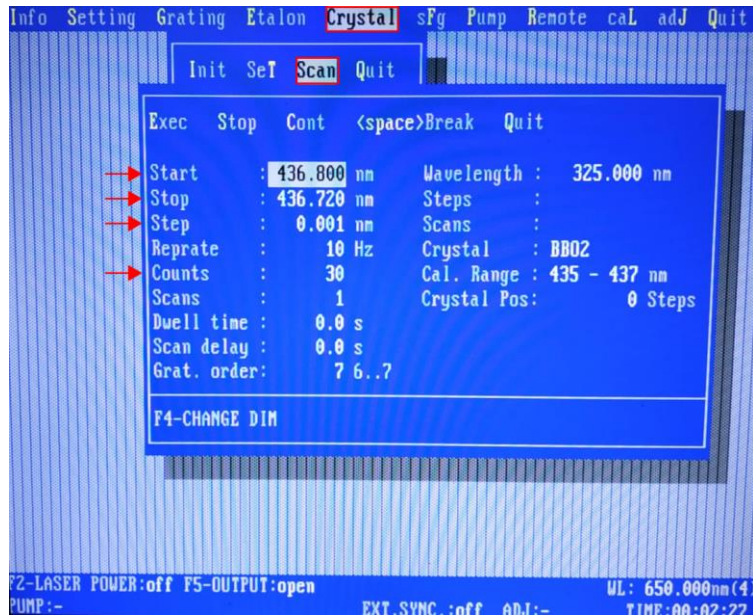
Info Setting Grating Etalon Crystal sFg Pump Remote caL adJ Quit

Init SeT Scan Quit

Exec Stop Cont <space>Break Quit

| | | | |
|---|---|---|---|
| Start | : 436.800 nm | Wavelength : | 325.000 nm |
| Stop | : 436.720 nm | Steps : | |
| Step | : 0.001 nm | Scans : | |
| Reprate | : 10 Hz | Crystal : | BBO2 |
| Counts | : 30 | Cal. Range : | 435 - 437 nm |
| Scans | : 1 | Crystal Pos: | 0 Steps |
| Dwell time : | 0.0 s | | |
| Scan delay : | 0.0 s | | |
| Grat. order: | 7 6..7 | | |

F4-CHANGE DIM

F2-LASER POWER:off F5-OUTPUT:open WL: 650.000nm(4
PUMP:- EXT.SYNC.:off ADJ:- TIME:00:02:22